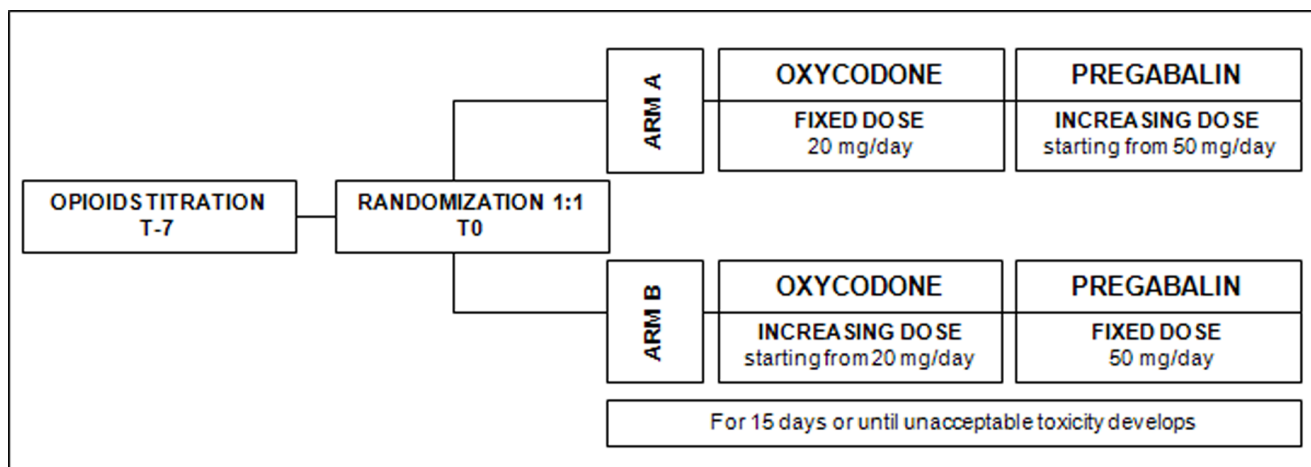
OPIOIDS TITRATION
T-7

RANDOMIZATION 1:1
T0

ARM A

OXYCODONE
FIXED DOSE
20 mg/day

PREGABALIN
INCREASING DOSE
starting from 50 mg/day

ARM B

OXYCODONE
INCREASING DOSE
starting from 20 mg/day

PREGABALIN
FIXED DOSE
50 mg/day

For 15 days or until unacceptable toxicity develops